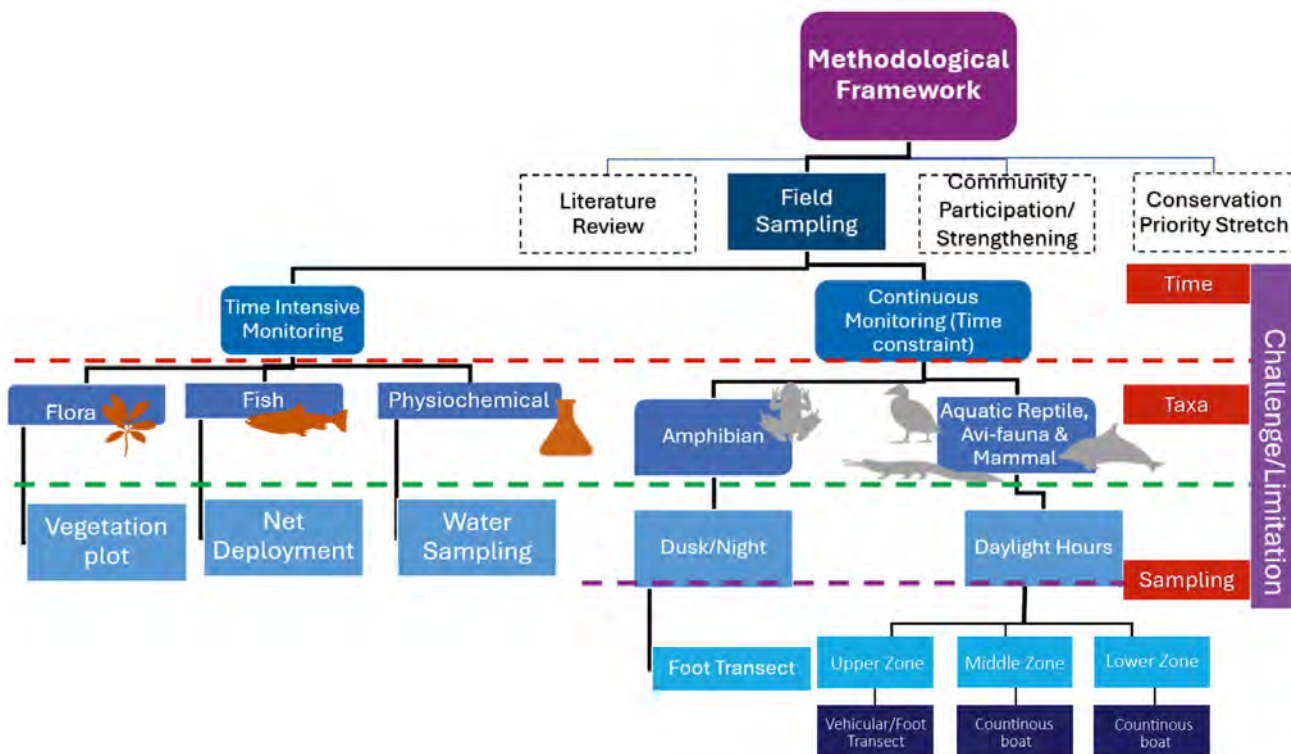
Methodological Framework

Literature Review

Field Sampling

Community Participation/ Strengthening

Conservation Priority Stretch

Time

Time Intensive Monitoring

Continuous Monitoring (Time constraint)

Challenge/Limitation

Flora

Fish

Physiochemical

Amphibian

Aquatic Reptile, Avi-fauna & Mammal

Taxa

Vegetation plot

Net Deployment

Water Sampling

Dusk/Night

Daylight Hours

Sampling

Foot Transect

Upper Zone

Middle Zone

Lower Zone

Vehicular/Foot Transect

Countinous boat

Countinous boat